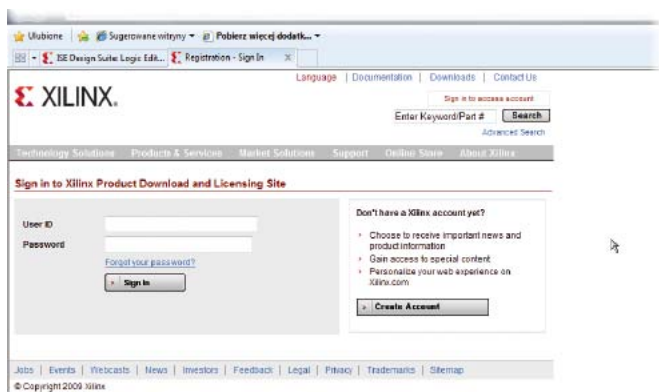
Ulubione | Sugerowane witryny ▾ | Pobierz więcej dodatk... ▾

ISE Design Suite: Logic Edit... | Registration - Sign In

Language | Documentation | Downloads | Contact Us

XILINX.

Sign in to access account

Enter Keyword/Part # | Search

Advanced Search

Technology Solutions | Products & Services | Market Solutions | Support | Online Store | About Xilinx

Sign in to Xilinx Product Download and Licensing Site

User ID

Password

Forgot your password?

Sign In

Don't have a Xilinx account yet?

- Choose to receive important news and product information
- Gain access to special content
- Personalize your web experience on Xilinx.com

Create Account

Jobs | Events | Webcasts | News | Investors | Feedback | Legal | Privacy | Trademarks | Sitemap

© Copyright 2009 Xilinx